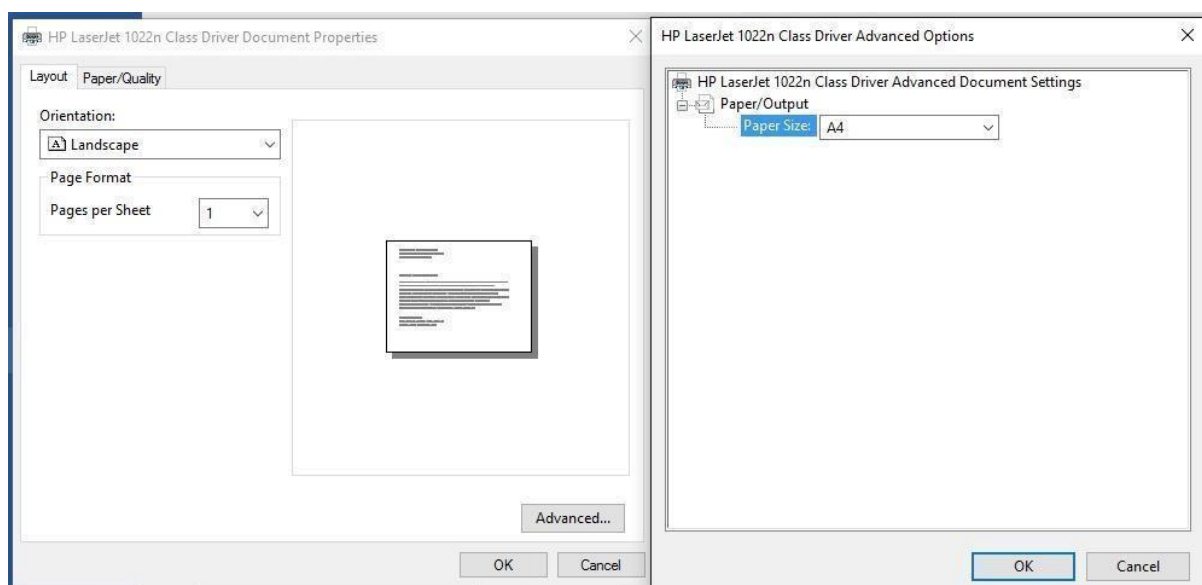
HP LaserJet 1022n Class Driver Document Properties

Layout Paper/Quality

Orientation:

Landscape

Page Format

Pages per Sheet 1

Advanced...

OK Cancel

HP LaserJet 1022n Class Driver Advanced Options

HP LaserJet 1022n Class Driver Advanced Document Settings

Paper/Output

Paper Size: A4

OK Cancel